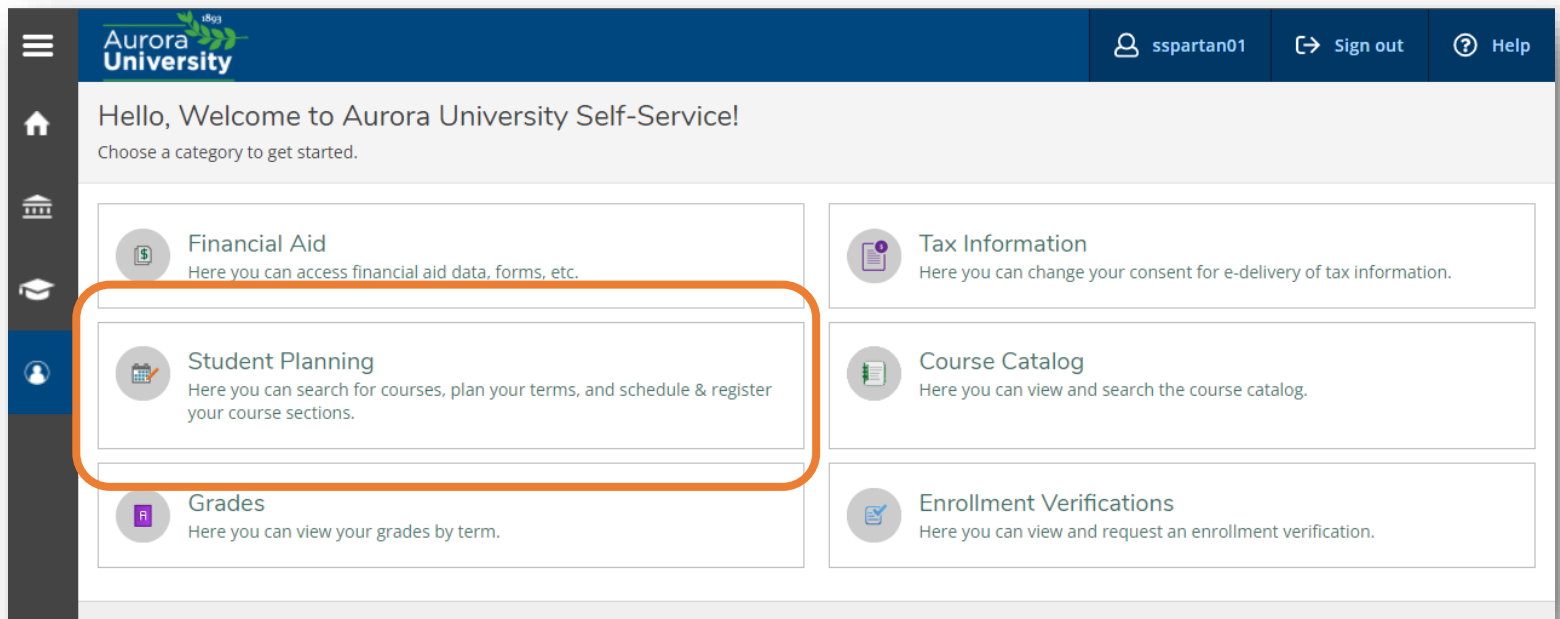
1893
Aurora University

sspartan01

Sign out

Help

Hello, Welcome to Aurora University Self-Service!

Choose a category to get started.

Financial Aid
Here you can access financial aid data, forms, etc.

Tax Information
Here you can change your consent for e-delivery of tax information.

Student Planning
Here you can search for courses, plan your terms, and schedule & register your course sections.

Course Catalog
Here you can view and search the course catalog.

Grades
Here you can view your grades by term.

Enrollment Verifications
Here you can view and request an enrollment verification.